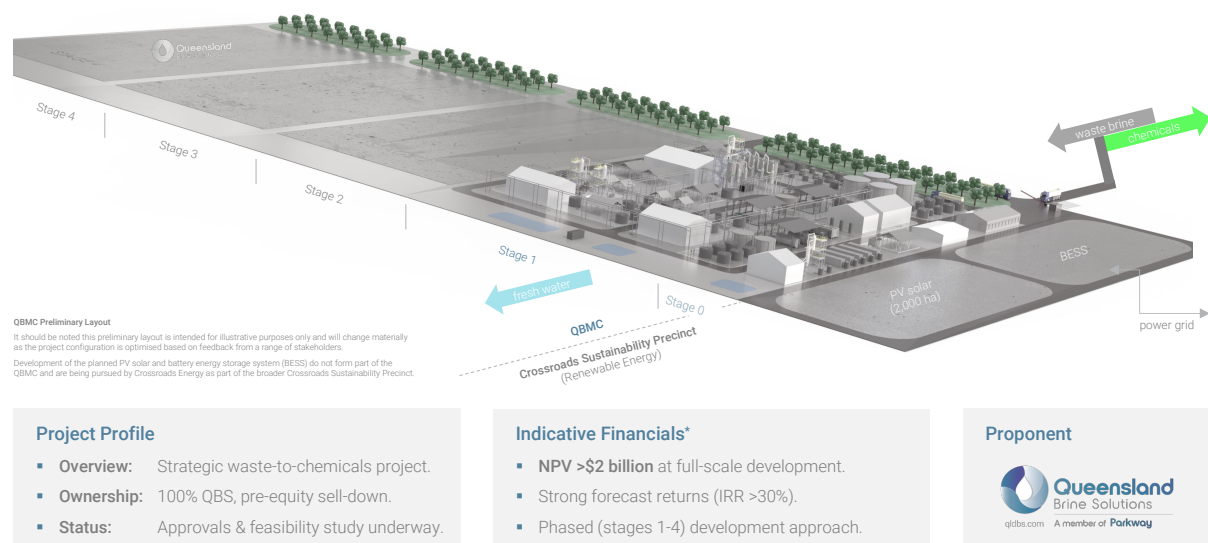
Queensland

Stage 4

Stage 3

Stage 2

Stage 1

Stage 0

waste brine

chemicals

fresh water

BESS

PV solar (2,000 ha)

power grid

QBMC

Crossroads Sustainability Precinct (Renewable Energy)

QBMC Preliminary Layout

It should be noted this preliminary layout is intended for illustrative purposes only and will change materially as the project configuration is optimised based on feedback from a range of stakeholders.

Development of the planned PV solar and battery energy storage system (BESS) do not form part of the QBMC and are being pursued by Crossroads Energy as part of the broader Crossroads Sustainability Precinct.

Project Profile

- **Overview:** Strategic waste-to-chemicals project.
- **Ownership:** 100% QBS, pre-equity sell-down.
- **Status:** Approvals & feasibility study underway.

Indicative Financials*

- **NPV >$2 billion** at full-scale development.
- Strong forecast returns (IRR >30%).
- Phased (stages 1-4) development approach.

Proponent

Queensland Brine Solutions

qldbs.com A member of Parkway